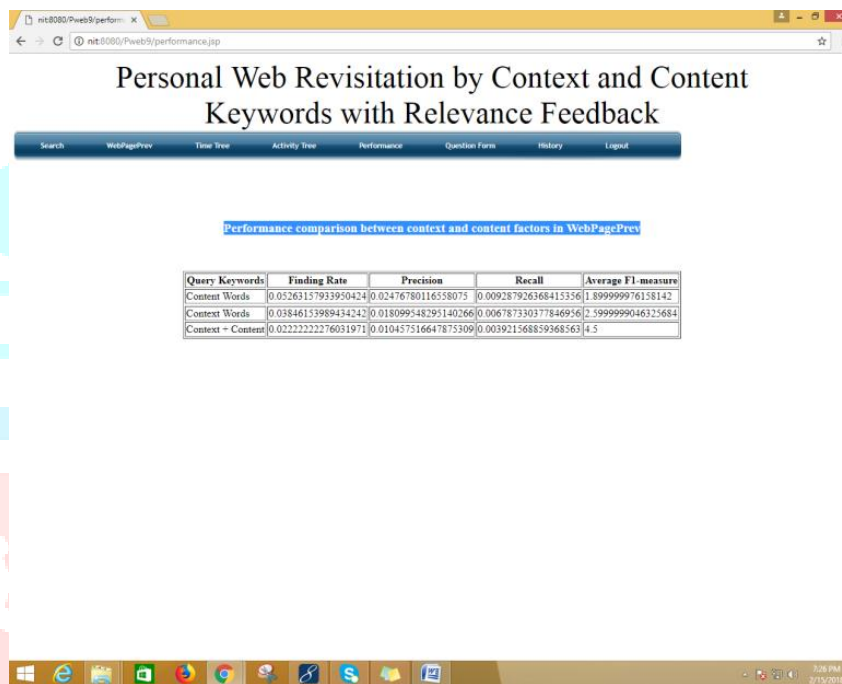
nit:8080/Pweb9/perform ×

nit:8080/Pweb9/performance.jsp

Personal Web Revisitation by Context and Content Keywords with Relevance Feedback

Search WebPagePrev Time Tree Activity Tree Performance Question Form History Logout

Performance comparison between context and content factors in WebPagePrev

| Query Keywords | Finding Rate | Precision | Recall | Average F1-measure |
|---|---|---|---|---|
| Content Words | 0.05263157933950424 | 0.02476780116558075 | 0.009287926368415356 | 1.899999976158142 |
| Context Words | 0.03846153989434242 | 0.018099548295140266 | 0.006787330377846956 | 2.5999999046325684 |
| Context + Content | 0.02222222276031971 | 0.010457516647875309 | 0.003921568859368563 | 4.5 |

7:26 PM
2/15/201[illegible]